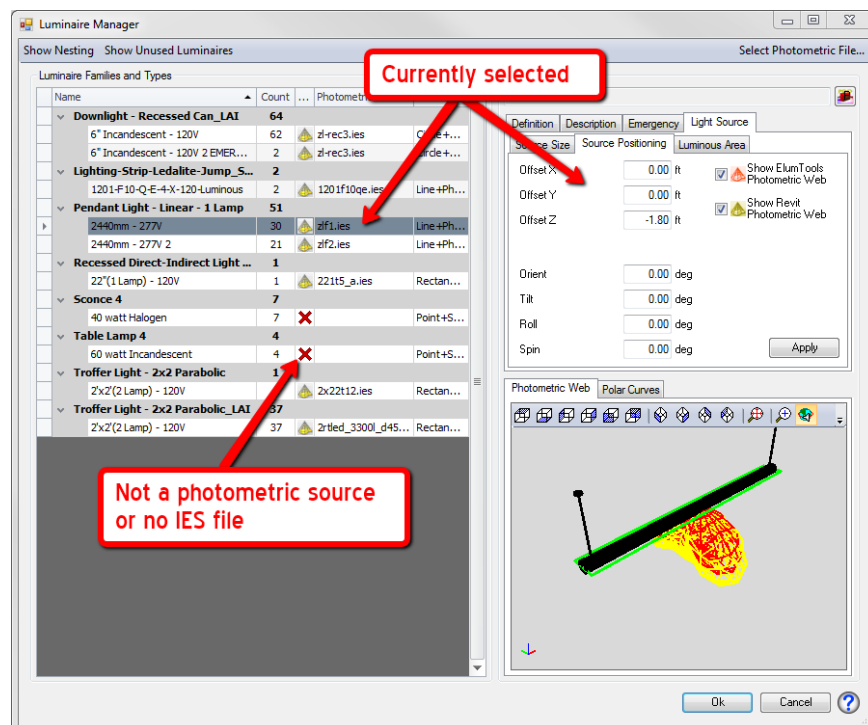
Luminaire Manager

Show Nesting Show Unused Luminaires Select Photometric File...

Luminaire Families and Types

Currently selected

| Name | Count | ... | Photometric |  |
|---|---|---|---|---|
| Downlight - Recessed Can_LAI | 64 |  |  |  |
| 6" Incandescent - 120V | 62 |  | zl-rec3.ies | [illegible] |
| 6" Incandescent - 120V 2 EMER... | 2 |  | zl-rec3.ies | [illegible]rcle+... |
| Lighting-Strip-Ledalite-Jump_S... | 2 |  |  |  |
| 1201-F10-Q-E-4-X-120-Luminous | 2 |  | 1201f10qe.ies | Line+Ph... |
| Pendant Light - Linear - 1 Lamp | 51 |  |  |  |
| 2440mm - 277V | 30 |  | zlf1.ies | Line+Ph... |
| 2440mm - 277V 2 | 21 |  | zlf2.ies | Line+Ph... |
| Recessed Direct-Indirect Light ... | 1 |  |  |  |
| 22"(1 Lamp) - 120V | 1 |  | 221t5_a.ies | Rectan... |
| Sconce 4 | 7 |  |  |  |
| 40 watt Halogen | 7 |  |  | Point+S... |
| Table Lamp 4 | 4 |  |  |  |
| 60 watt Incandescent | 4 |  |  | Point+S... |
| Troffer Light - 2x2 Parabolic | 1 |  |  |  |
| 2'x2'(2 Lamp) - 120V |  |  | 2x22t12.ies | Rectan... |
| Troffer Light - 2x2 Parabolic_LAI | 37 |  |  |  |
| 2'x2'(2 Lamp) - 120V | 37 |  | 2rtled_3300l_d45... | Rectan... |

Not a photometric source or no IES file

Definition Description Emergency Light Source

S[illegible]e Size Source Positioning Luminous Area

Offset X 0.00 ft
Offset Y 0.00 ft
Offset Z -1.80 ft

Show ElumTools Photometric Web
Show Revit Photometric Web

Orient 0.00 deg
Tilt 0.00 deg
Roll 0.00 deg
Spin 0.00 deg

Apply

Photometric Web Polar Curves

Ok Cancel